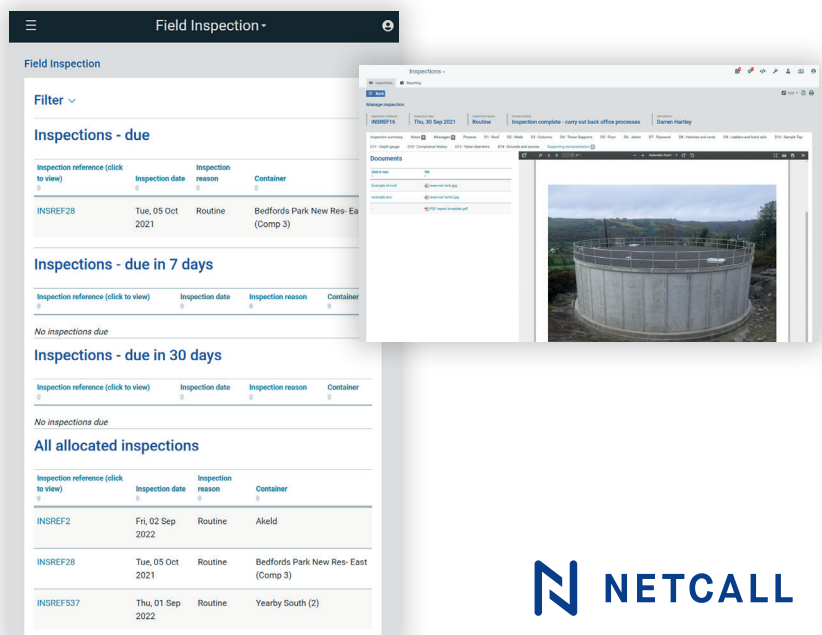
Field Inspection

Field Inspection

Filter

Inspections - due

| Inspection reference (click to view) | Inspection date | Inspection reason | Container |
|---|---|---|---|
| INSREF28 | Tue, 05 Oct 2021 | Routine | Bedfords Park New Res- Ea (Comp 3) |

Inspections - due in 7 days

| Inspection reference (click to view) | Inspection date | Inspection reason | Container |
|---|---|---|---|

No inspections due

Inspections - due in 30 days

| Inspection reference (click to view) | Inspection date | Inspection reason | Container |
|---|---|---|---|

No inspections due

All allocated inspections

| Inspection reference (click to view) | Inspection date | Inspection reason | Container |
|---|---|---|---|
| INSREF2 | Fri, 02 Sep 2022 | Routine | Akeld |
| INSREF28 | Tue, 05 Oct 2021 | Routine | Bedfords Park New Res- East (Comp 3) |
| INSREF537 | Thu, 01 Sep 2022 | Routine | Yearby South (2) |

Inspections

Back

Manage inspection

INSREF16 Thu, 30 Sep 2021 Routine Inspection complete - carry out back office processes Darren Hartley

Documents

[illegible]

NETCALL